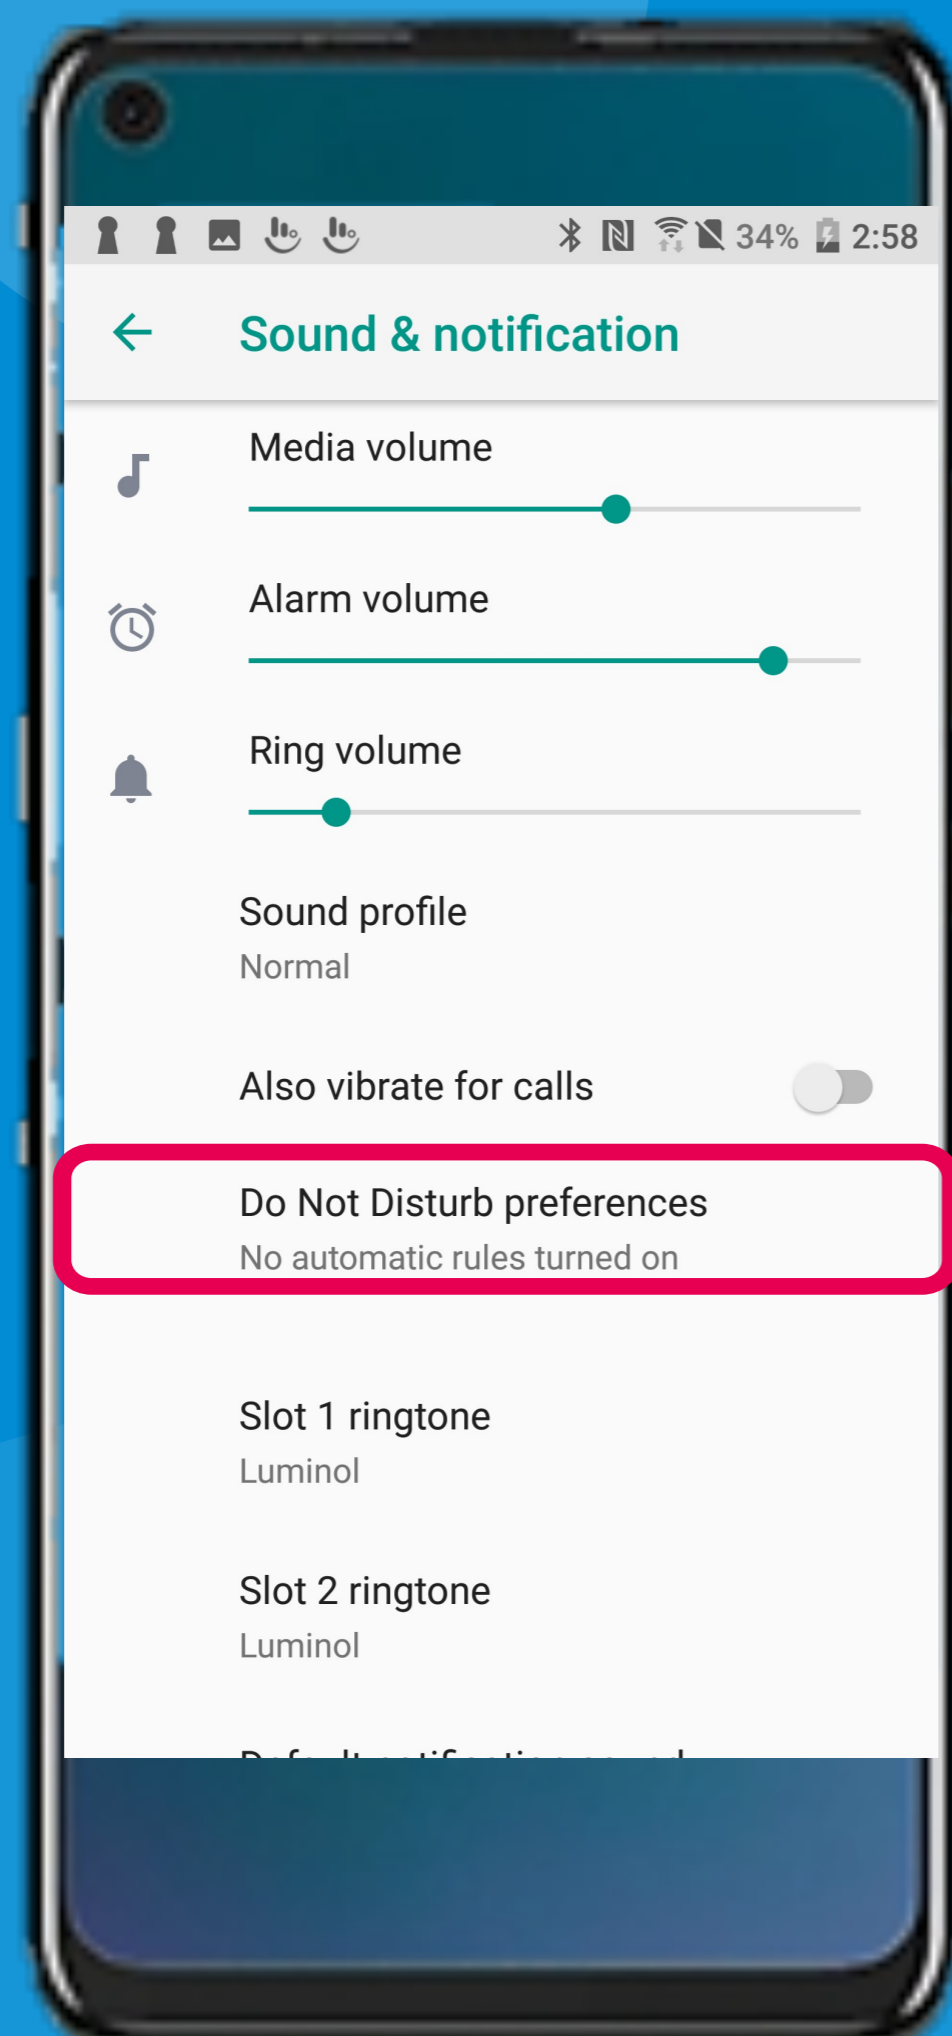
34% 2:58

Sound & notification

Media volume

Alarm volume

Ring volume

Sound profile
Normal

Also vibrate for calls

Do Not Disturb preferences
No automatic rules turned on

Slot 1 ringtone
Luminol

Slot 2 ringtone
Luminol

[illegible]